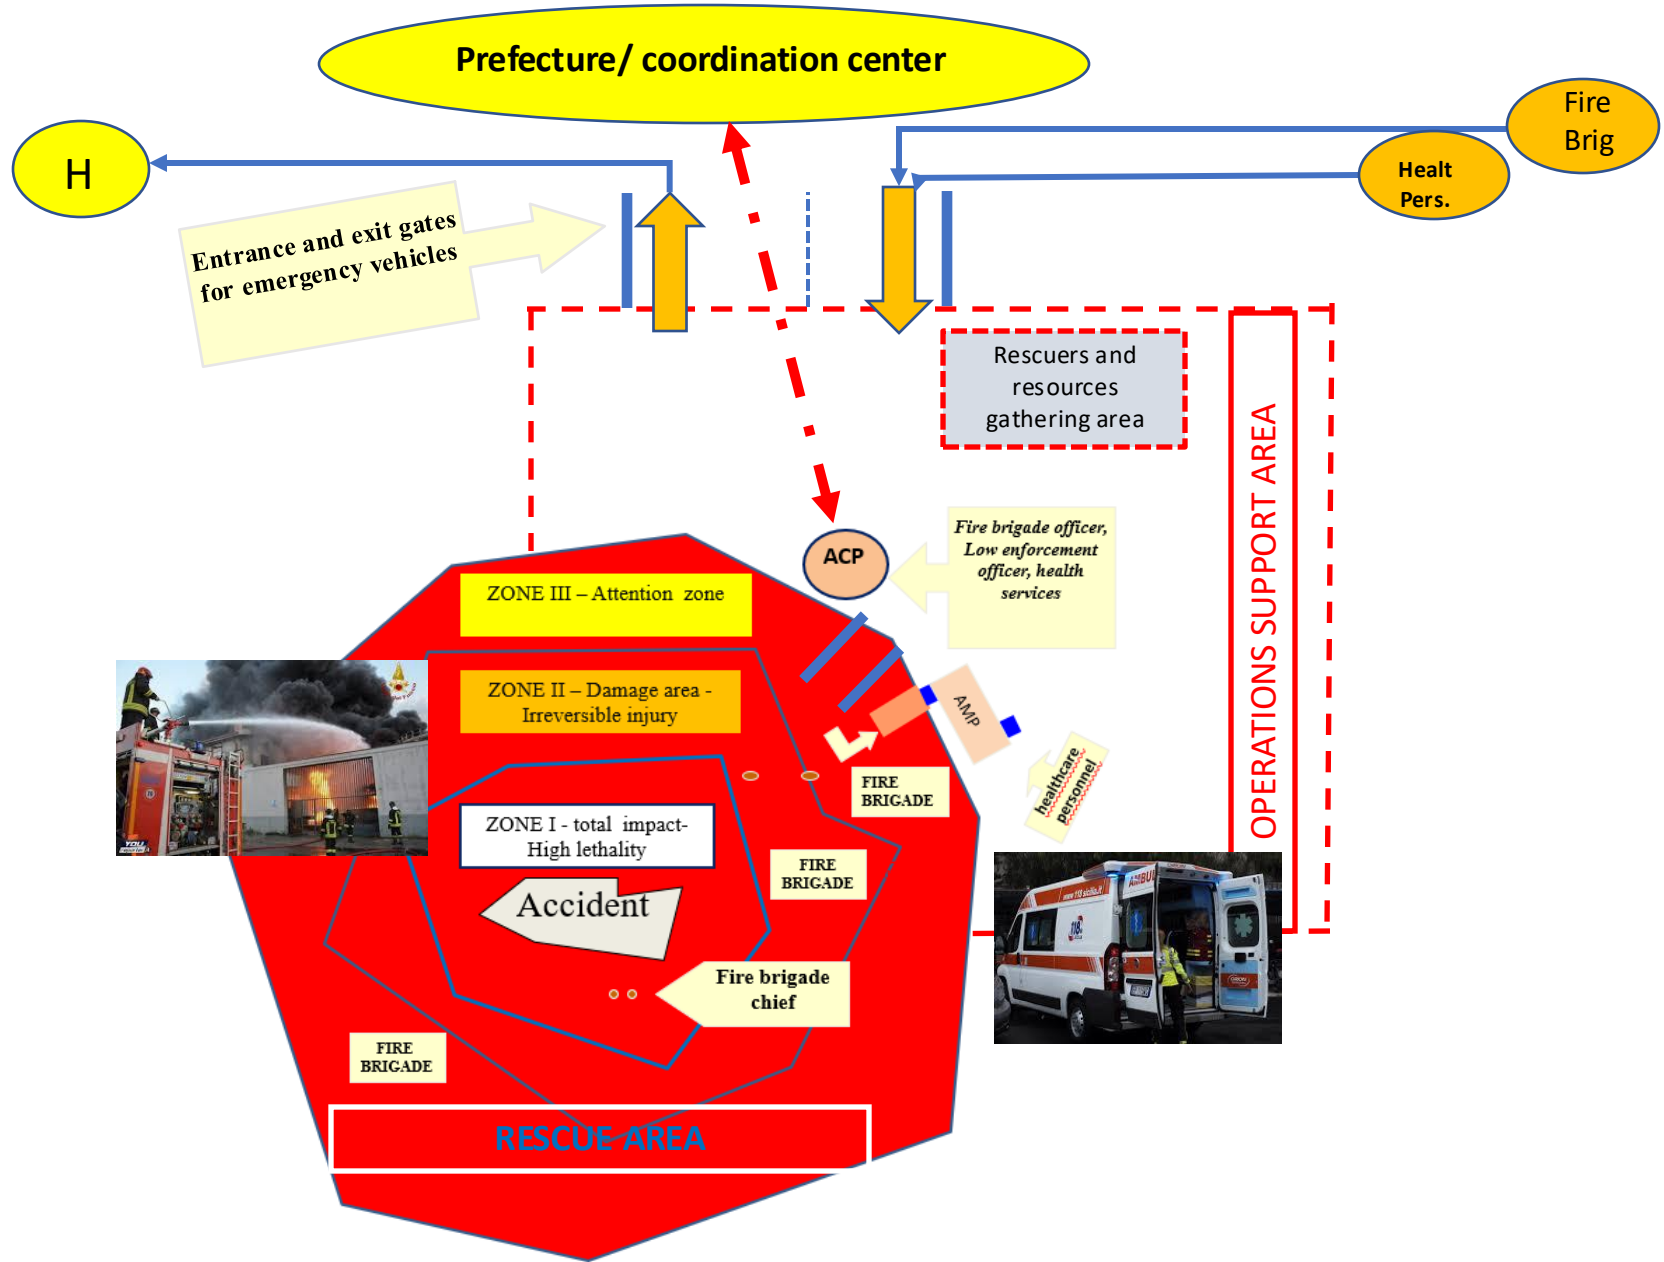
Prefecture/ coordination center

H

Fire Brig

Healt Pers.

Entrance and exit gates for emergency vehicles

Rescuers and resources gathering area

OPERATIONS SUPPORT AREA

ACP

Fire brigade officer, Low enforcement officer, health services

ZONE III – Attention zone

ZONE II – Damage area - Irreversible injury

AMP

healthcare personnel

FIRE BRIGADE

ZONE I - total impact- High lethality

FIRE BRIGADE

Accident

Fire brigade chief

FIRE BRIGADE

RESCUE AREA